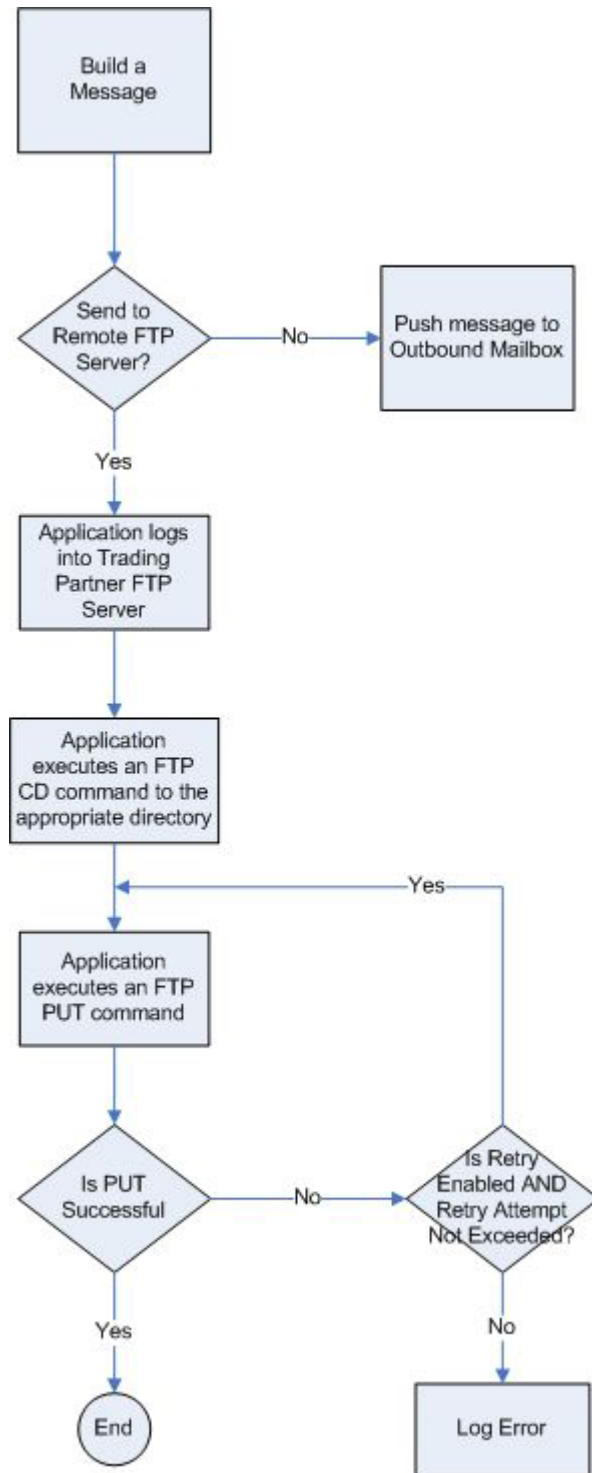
Build a Message

Send to Remote FTP Server?

No

Push message to Outbound Mailbox

Yes

Application logs into Trading Partner FTP Server

Application executes an FTP CD command to the appropriate directory

Yes

Application executes an FTP PUT command

Is PUT Successful

No

Is Retry Enabled AND Retry Attempt Not Exceeded?

Yes

End

No

Log Error